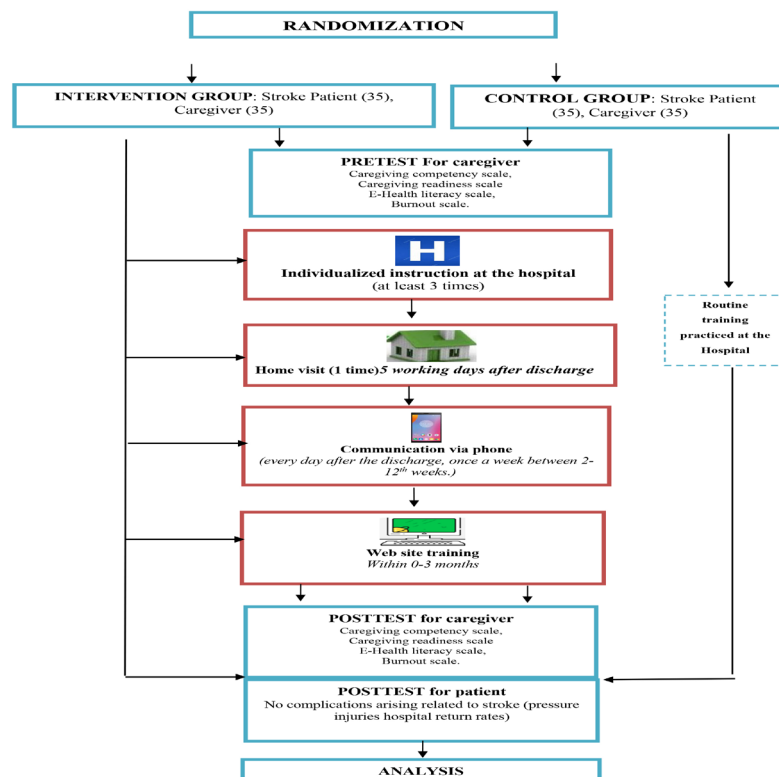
RANDOMIZATION

INTERVENTION GROUP: Stroke Patient (35), Caregiver (35)

CONTROL GROUP: Stroke Patient (35), Caregiver (35)

PRETEST For caregiver
Caregiving competency scale,
Caregiving readiness scale
E-Health literacy scale,
Burnout scale.

H

Individualized instruction at the hospital
(at least 3 times)

Routine training practiced at the Hospital

Home visit (1 time) 5 working days after discharge

Communication via phone
(every day after the discharge, once a week between 2-12$^{th}$ weeks.)

Web site training
Within 0-3 months

POSTTEST for caregiver
Caregiving competency scale,
Caregiving readiness scale
E-Health literacy scale,
Burnout scale.

POSTTEST for patient
No complications arising related to stroke (pressure injuries hospital return rates)

ANALYSIS